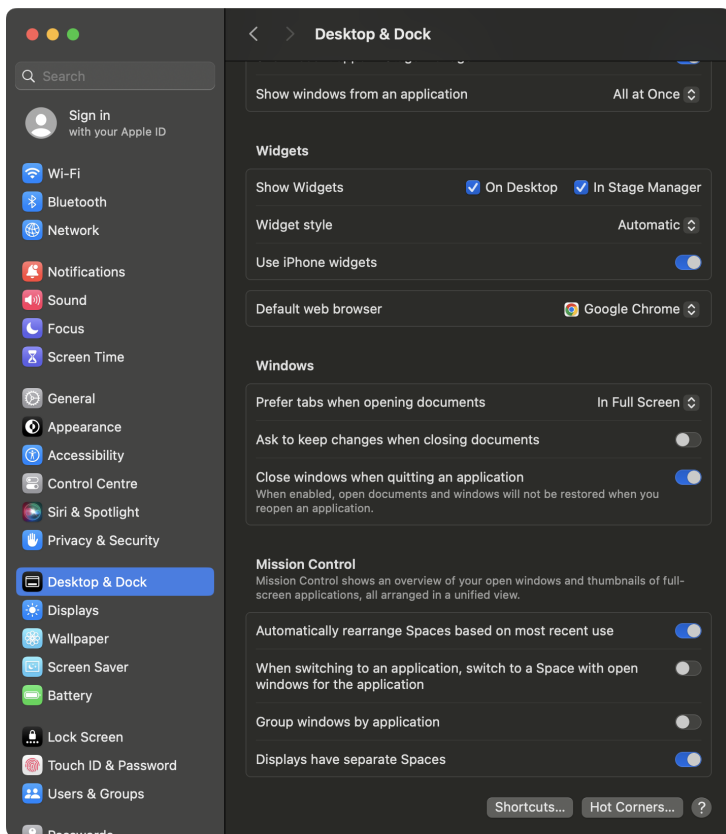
Search

Sign in
with your Apple ID

Wi-Fi
Bluetooth
Network

Notifications
Sound
Focus
Screen Time

General
Appearance
Accessibility
Control Centre
Siri & Spotlight
Privacy & Security

Desktop & Dock
Displays
Wallpaper
Screen Saver
Battery

Lock Screen
Touch ID & Password
Users & Groups
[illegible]

Desktop & Dock

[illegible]

Show windows from an application All at Once

Widgets

Show Widgets On Desktop In Stage Manager

Widget style Automatic

Use iPhone widgets

Default web browser Google Chrome

Windows

Prefer tabs when opening documents In Full Screen

Ask to keep changes when closing documents

Close windows when quitting an application
When enabled, open documents and windows will not be restored when you reopen an application.

Mission Control
Mission Control shows an overview of your open windows and thumbnails of full-screen applications, all arranged in a unified view.

Automatically rearrange Spaces based on most recent use

When switching to an application, switch to a Space with open windows for the application

Group windows by application

Displays have separate Spaces

Shortcuts... Hot Corners... ?